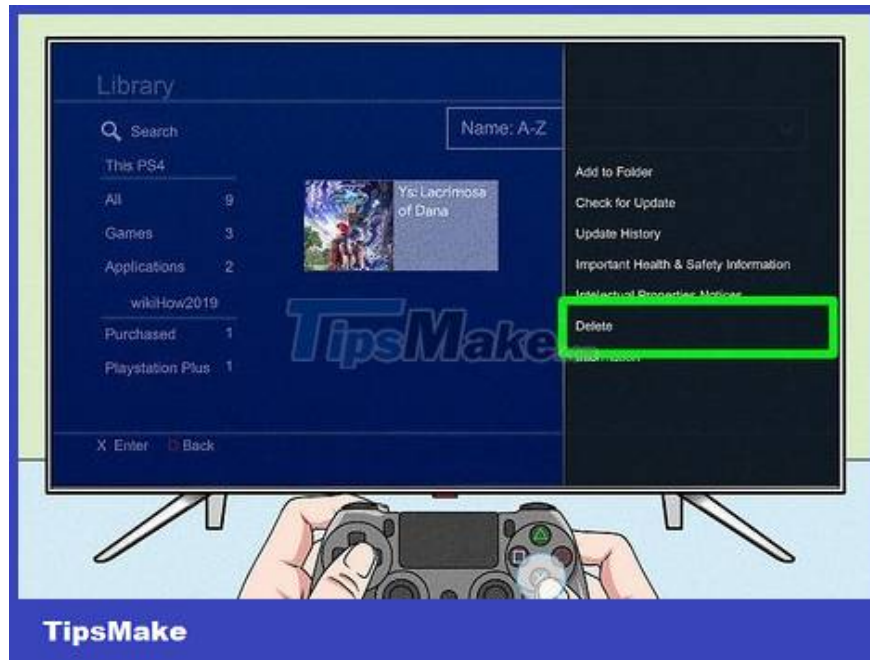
Library

Search

This PS4

All 9

Games 3

Applications 2

wikiHow2019

Purchased 1

Playstation Plus 1

X Enter ○ Back

Name: A-Z

Ys: Lacrimosa of Dana

Add to Folder

Check for Update

Update History

Important Health & Safety Information

Intelectual Properties Notices

Delete

Information

TipsMake

TipsMake